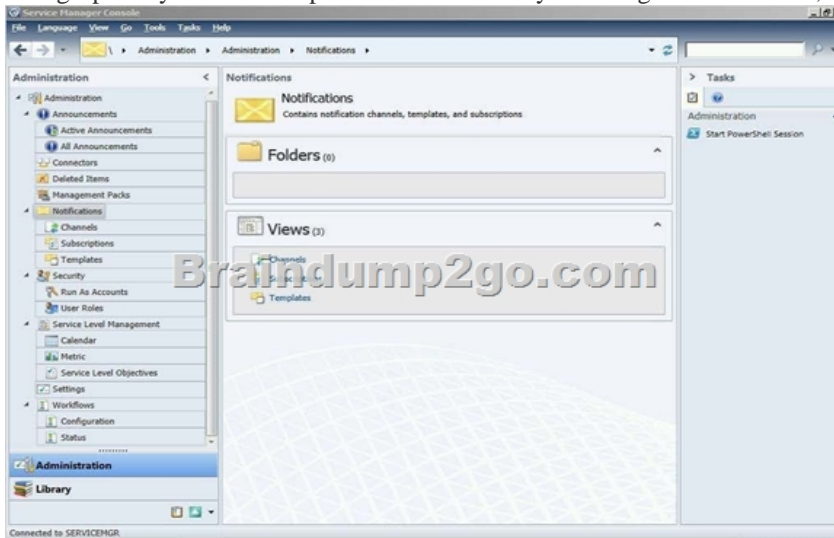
Service Manager Console

File Language View Go Tools Tasks Help

\ ▸ Administration ▸ Administration ▸ Notifications ▸

Administration

Administration
Announcements
Active Announcements
All Announcements
Connectors
Deleted Items
Management Packs
Notifications
Channels
Subscriptions
Templates
Security
Run As Accounts
User Roles
Service Level Management
Calendar
Metric
Service Level Objectives
Settings
Workflows
Configuration
Status

Administration
Library

Notifications

Notifications
Contains notification channels, templates, and subscriptions

Folders (0)

Views (3)
Channels
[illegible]
Templates

Braindump2go.com

Tasks
Administration
Start PowerShell Session

Connected to SERVICEMGR